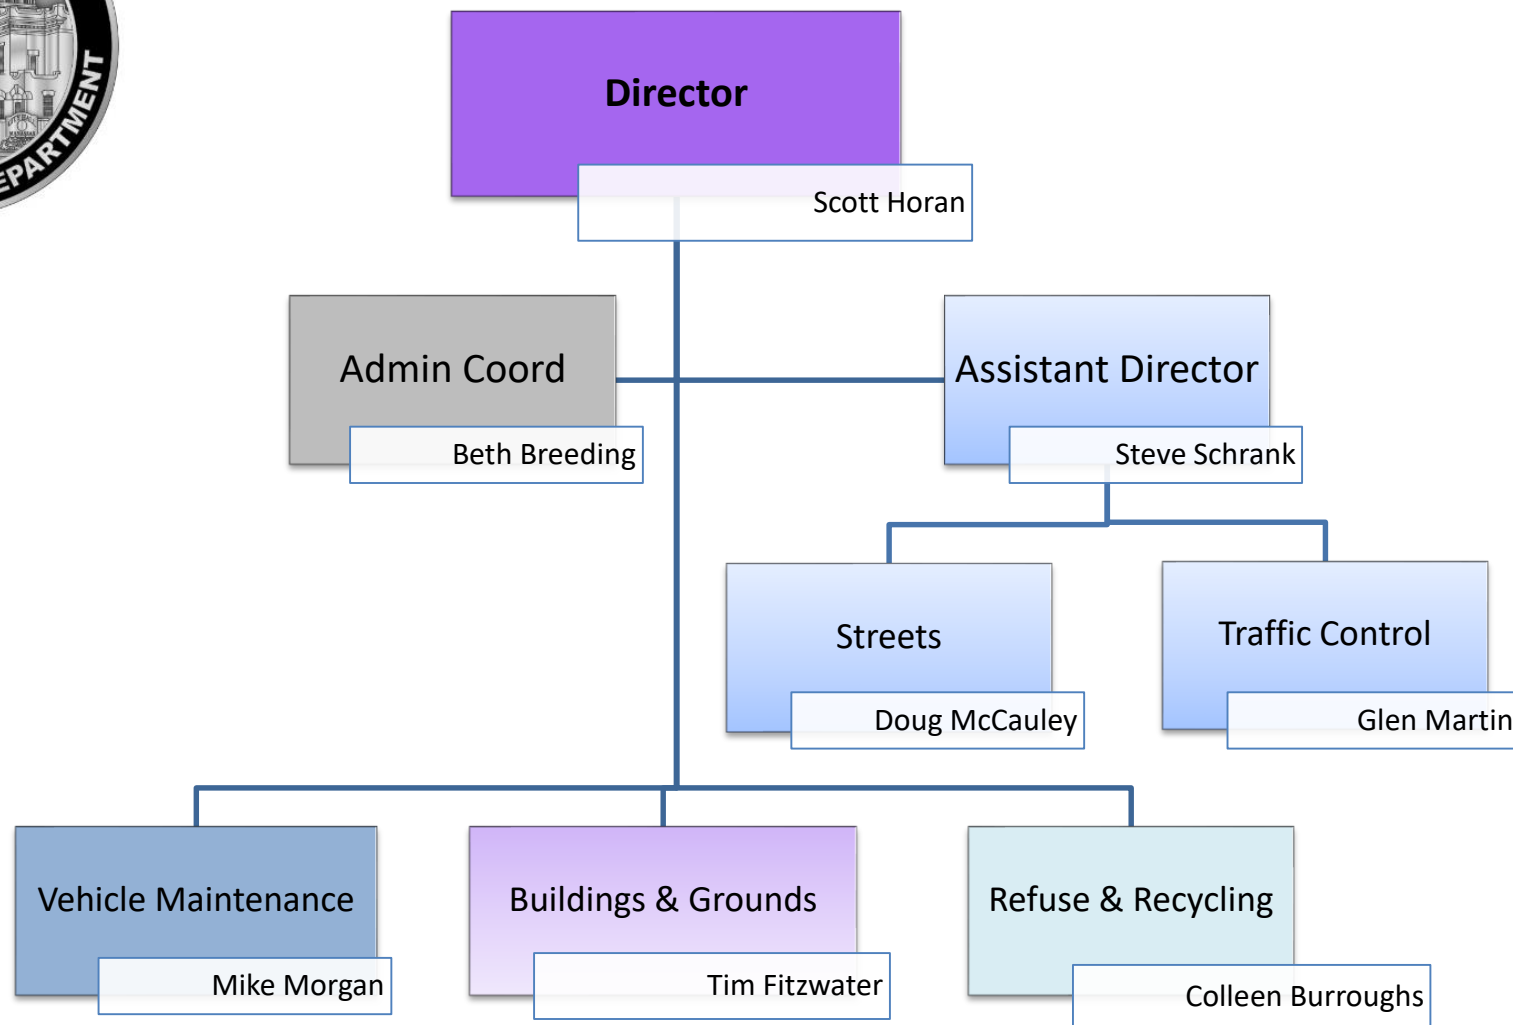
EPARTMENT

Director

Scott Horan

Admin Coord

Beth Breeding

Assistant Director

Steve Schrank

Streets

Doug McCauley

Traffic Control

Glen Martin

Vehicle Maintenance

Mike Morgan

Buildings & Grounds

Tim Fitzwater

Refuse & Recycling

Colleen Burroughs